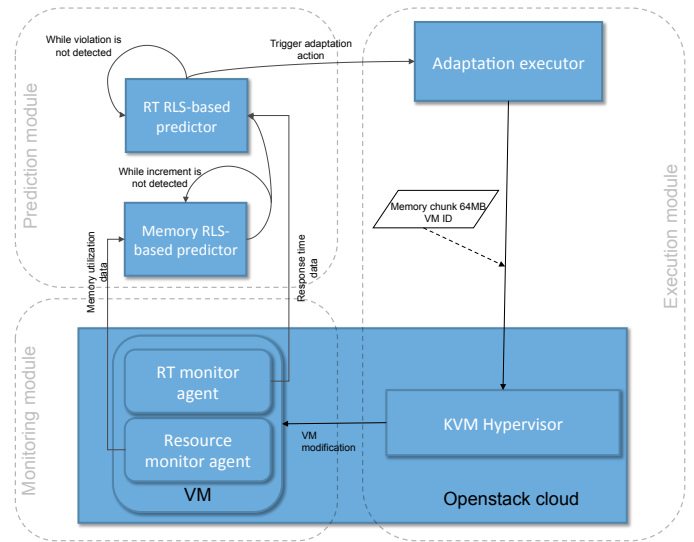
Prediction module

While violation is not detected

Trigger adaptation action

Adaptation executor

RT RLS-based predictor

While increment is not detected

Memory RLS-based predictor

Memory utilization data

Response time data

Memory chunk 64MB VM ID

Execution module

Monitoring module

RT monitor agent

Resource monitor agent

VM

VM modification

KVM Hypervisor

Openstack cloud